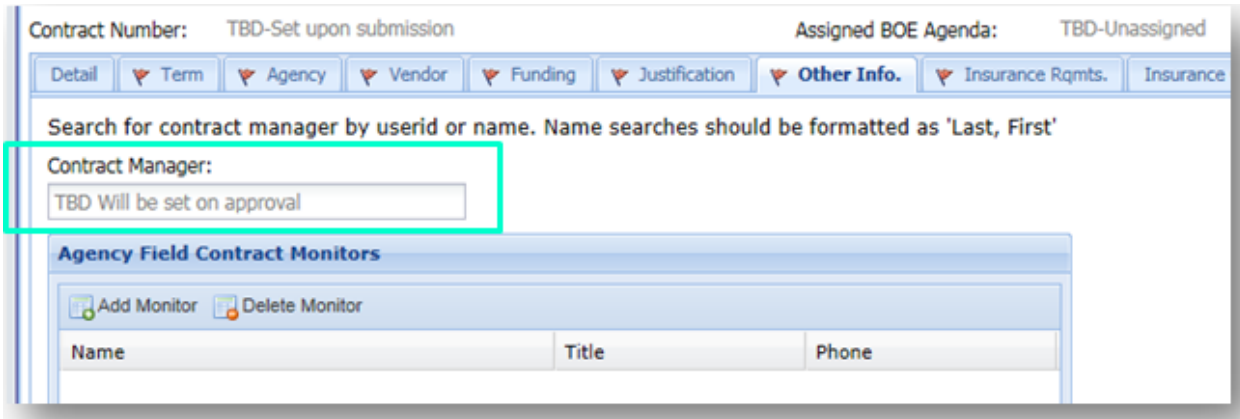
Contract Number: TBD-Set upon submission

Assigned BOE Agenda: TBD-Unassigned

Detail | Term | Agency | Vendor | Funding | Justification | Other Info. | Insurance Rqmts. | Insurance

Search for contract manager by userid or name. Name searches should be formatted as 'Last, First'

Contract Manager:

TBD Will be set on approval

Agency Field Contract Monitors

Add Monitor Delete Monitor

| Name | Title | Phone |
|---|---|---|